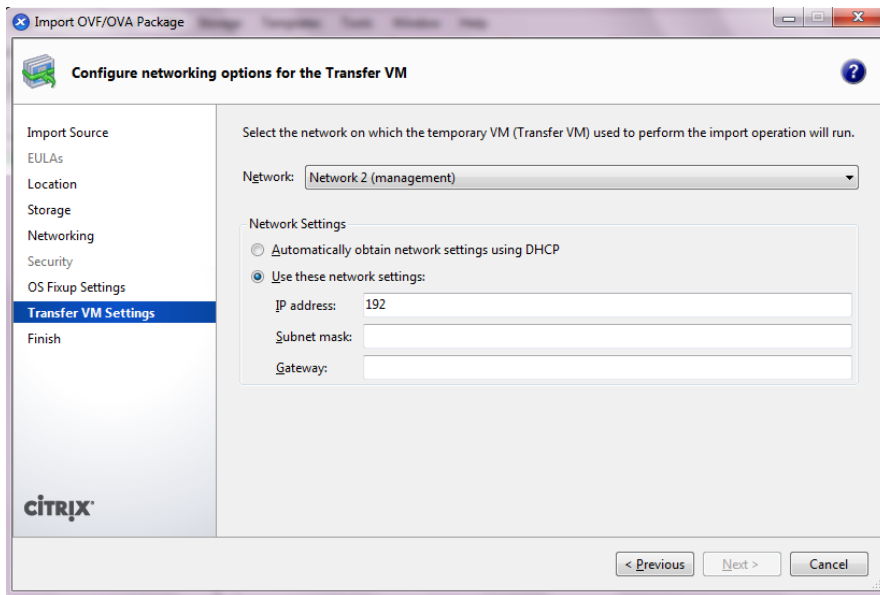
Import OVF/OVA Package

Configure networking options for the Transfer VM

Import Source
EULAs
Location
Storage
Networking
Security
OS Fixup Settings
Transfer VM Settings
Finish

CITRIX

Select the network on which the temporary VM (Transfer VM) used to perform the import operation will run.

Network: Network 2 (management)

Network Settings
Automatically obtain network settings using DHCP
Use these network settings:
IP address: 192
Subnet mask:
Gateway:

< Previous
Next >
Cancel